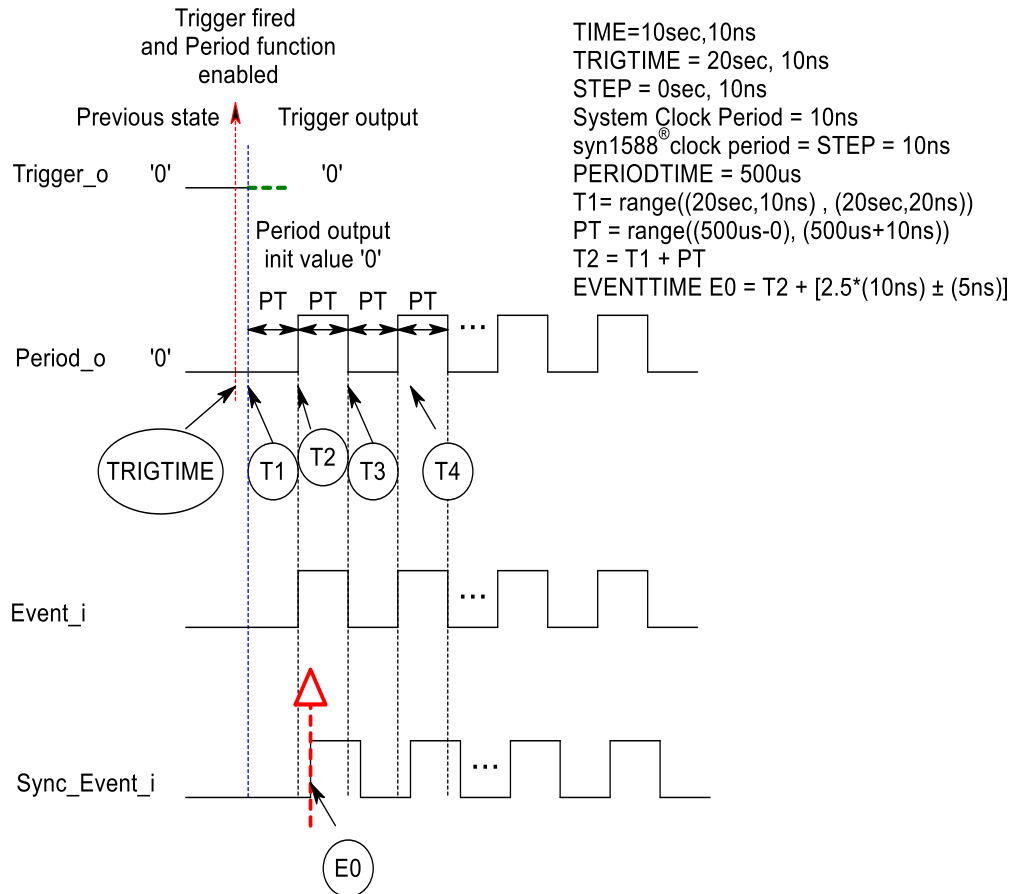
Trigger fired and Period function enabled

Previous state

Trigger output

TIME=10sec,10ns
TRIGTIME = 20sec, 10ns
STEP = 0sec, 10ns
System Clock Period = 10ns
syn1588® clock period = STEP = 10ns
PERIODTIME = 500us
T1= range((20sec,10ns) , (20sec,20ns))
PT = range((500us-0), (500us+10ns))
T2 = T1 + PT
EVENTTIME E0 = T2 + [2.5*(10ns) ± (5ns)]

Trigger_o '0' '0'

Period output init value '0'

PT PT PT PT ...

Period_o '0'

TRIGTIME T1 T2 T3 T4

Event_i ...

Sync_Event_i ...

E0